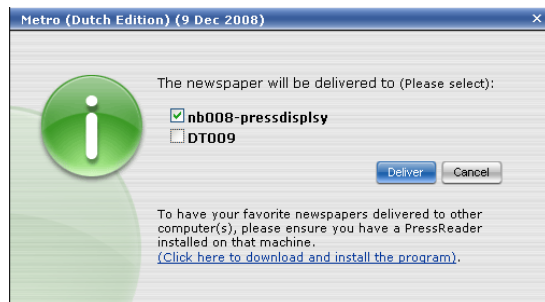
Metro (Dutch Edition) (9 Dec 2008)

The newspaper will be delivered to (Please select):

nb008-pressdisplsy
DT009

Deliver Cancel

To have your favorite newspapers delivered to other computer(s), please ensure you have a PressReader installed on that machine.
(Click here to download and install the program).